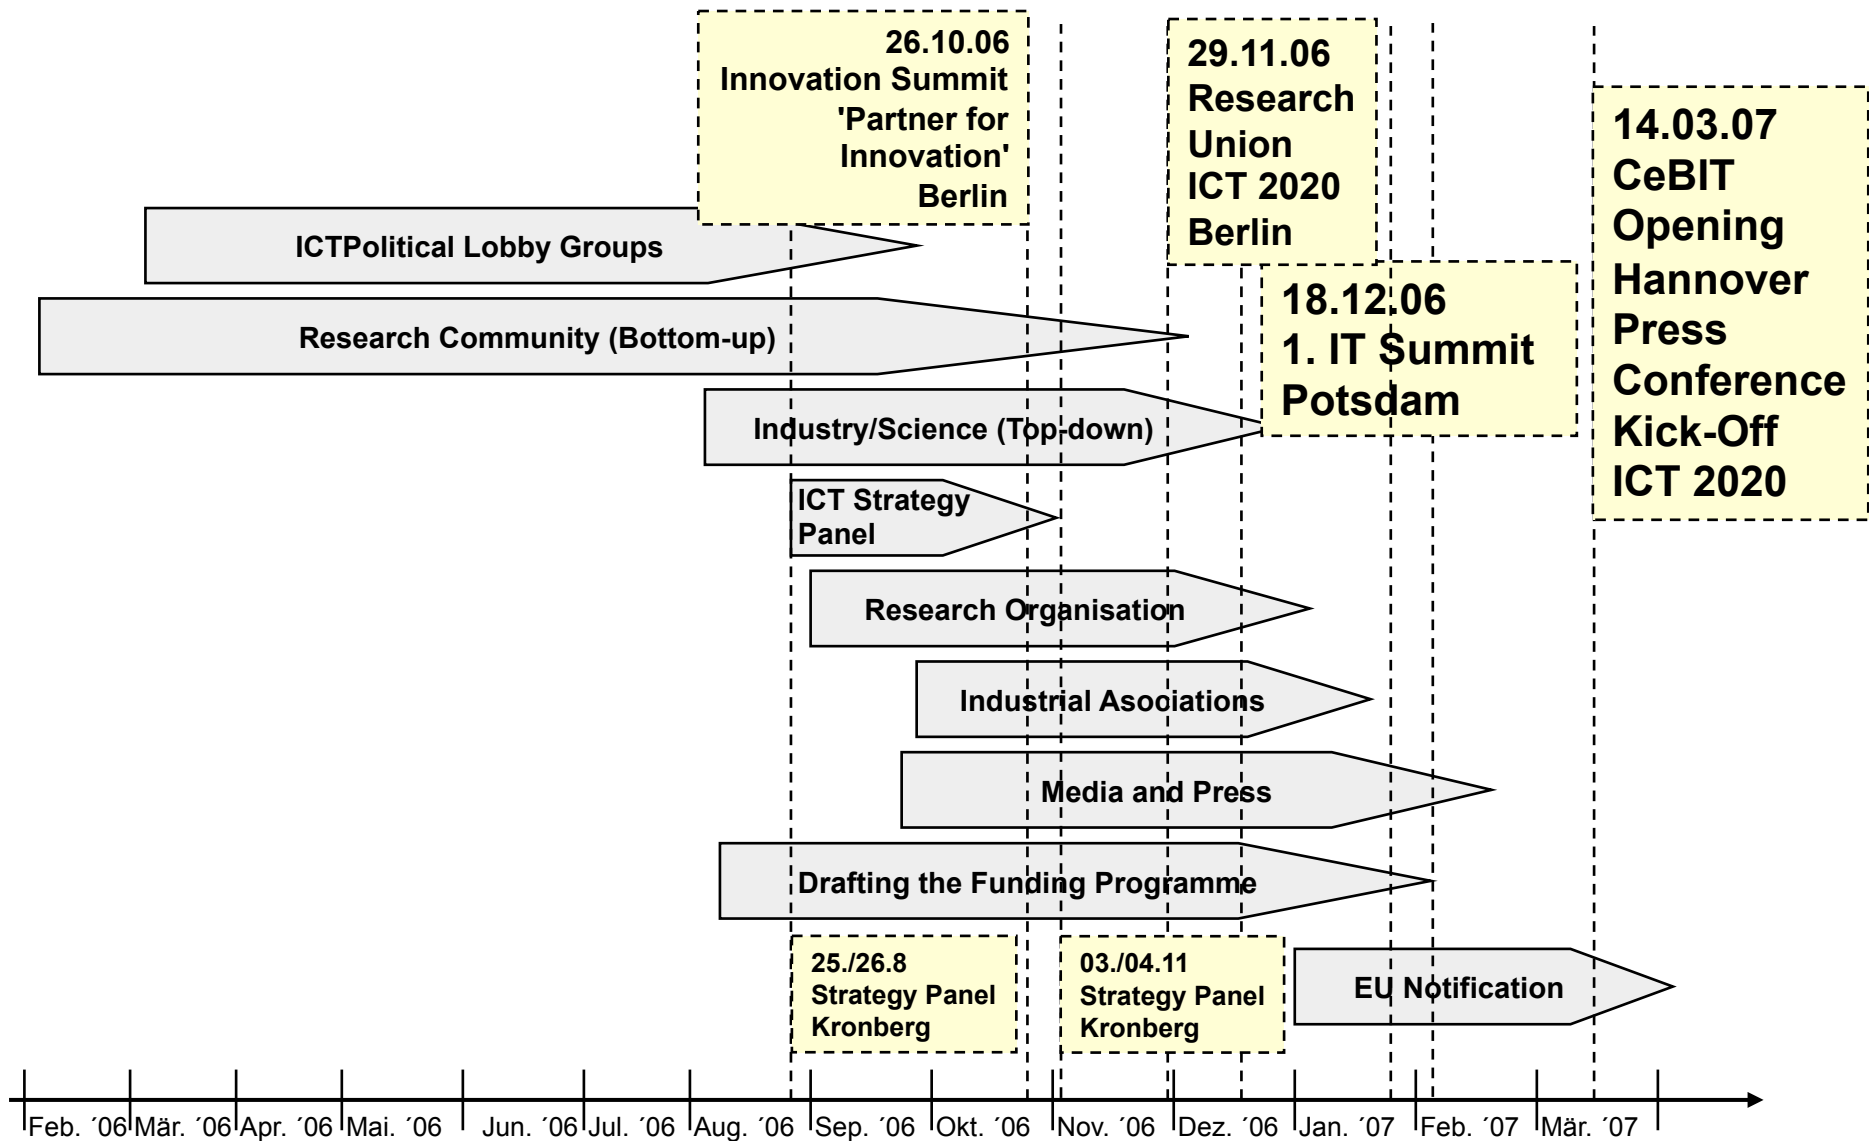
26.10.06
Innovation Summit
'Partner for Innovation'
Berlin

29.11.06
Research Union
ICT 2020
Berlin

14.03.07
CeBIT
Opening
Hannover
Press
Conference
Kick-Off
ICT 2020

ICTPolitical Lobby Groups

Research Community (Bottom-up)

18.12.06
1. IT Summit
Potsdam

Industry/Science (Top-down)

ICT Strategy Panel

Research Organisation

Industrial Asociations

Media and Press

Drafting the Funding Programme

25./26.8
Strategy Panel
Kronberg

03./04.11
Strategy Panel
Kronberg

EU Notification

Feb. ´06 Mär. ´06 Apr. ´06 Mai. ´06 Jun. ´06 Jul. ´06 Aug. ´06 Sep. ´06 Okt. ´06 Nov. ´06 Dez. ´06 Jan. ´07 Feb. ´07 Mär. ´07